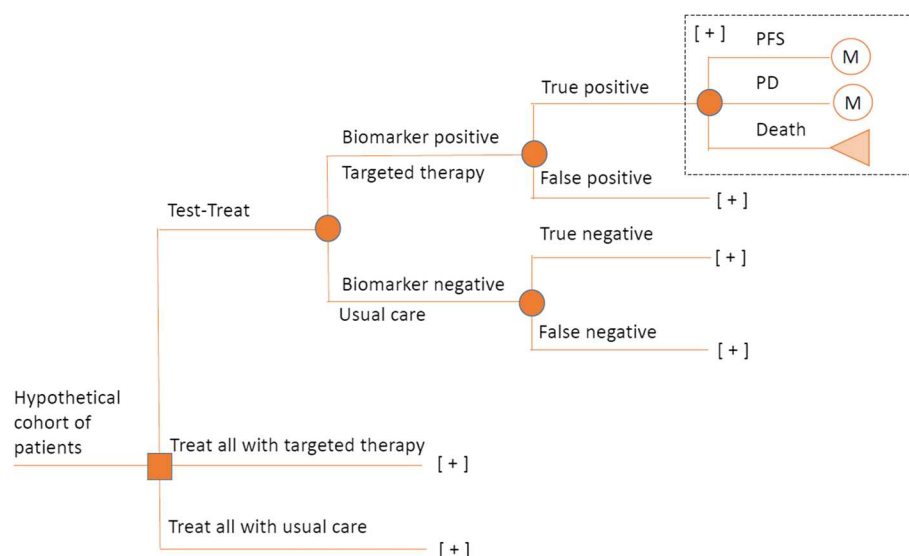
Hypothetical cohort of patients

Test-Treat

Biomarker positive

Targeted therapy

True positive

[ + ]

PFS

M

PD

M

Death

False positive

[ + ]

Biomarker negative

Usual care

True negative

[ + ]

False negative

[ + ]

Treat all with targeted therapy

[ + ]

Treat all with usual care

[ + ]